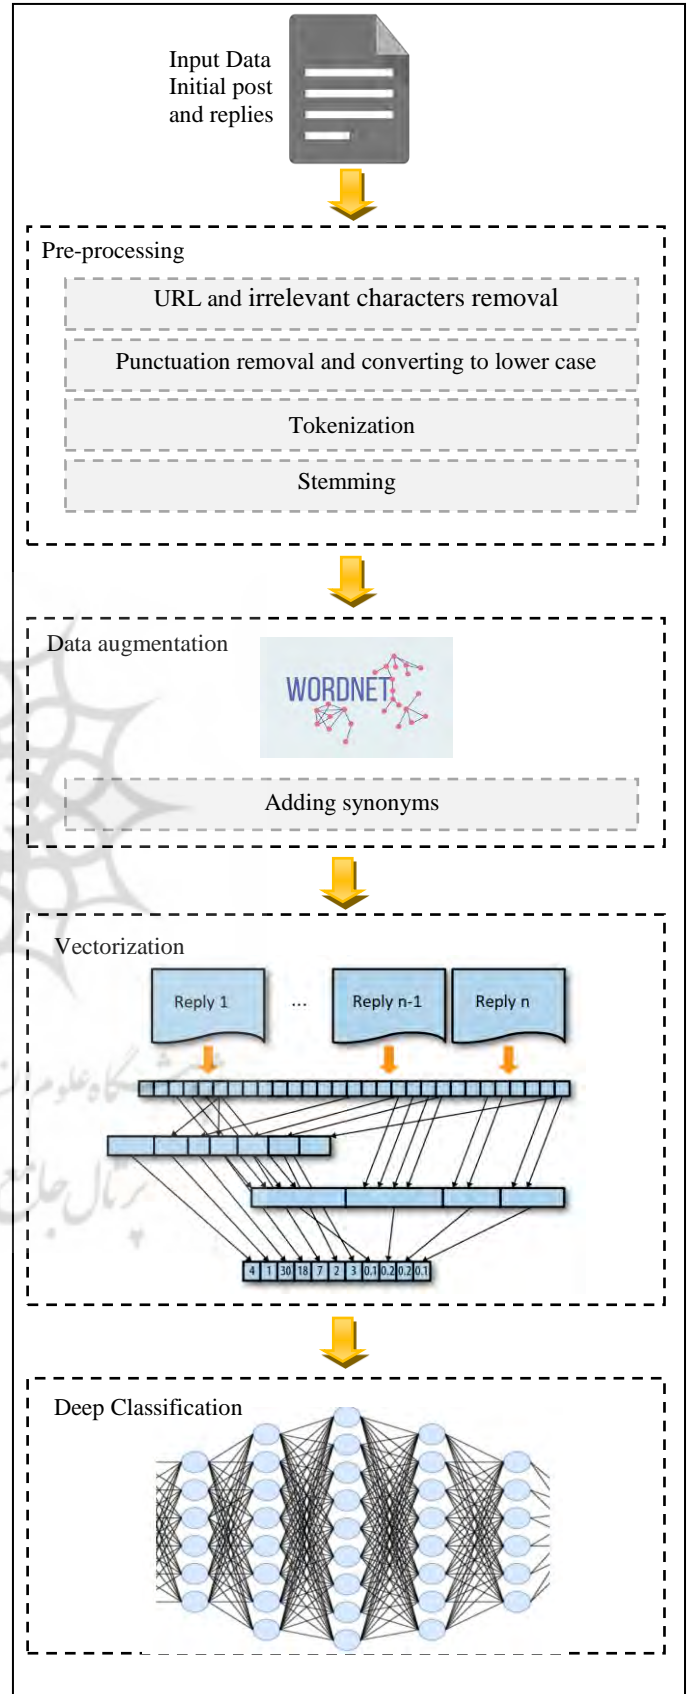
Input Data
Initial post
and replies

Pre-processing

URL and irrelevant characters removal

Punctuation removal and converting to lower case

Tokenization

Stemming

Data augmentation

WORDNET

Adding synonyms

Vectorization

Reply 1

...

Reply n-1

Reply n

| 4 | 1 | 30 | 18 | 7 | 2 | 3 | 0.1 | 0.2 | 0.2 | 0.1 |
|---|---|---|---|---|---|---|---|---|---|---|

Deep Classification